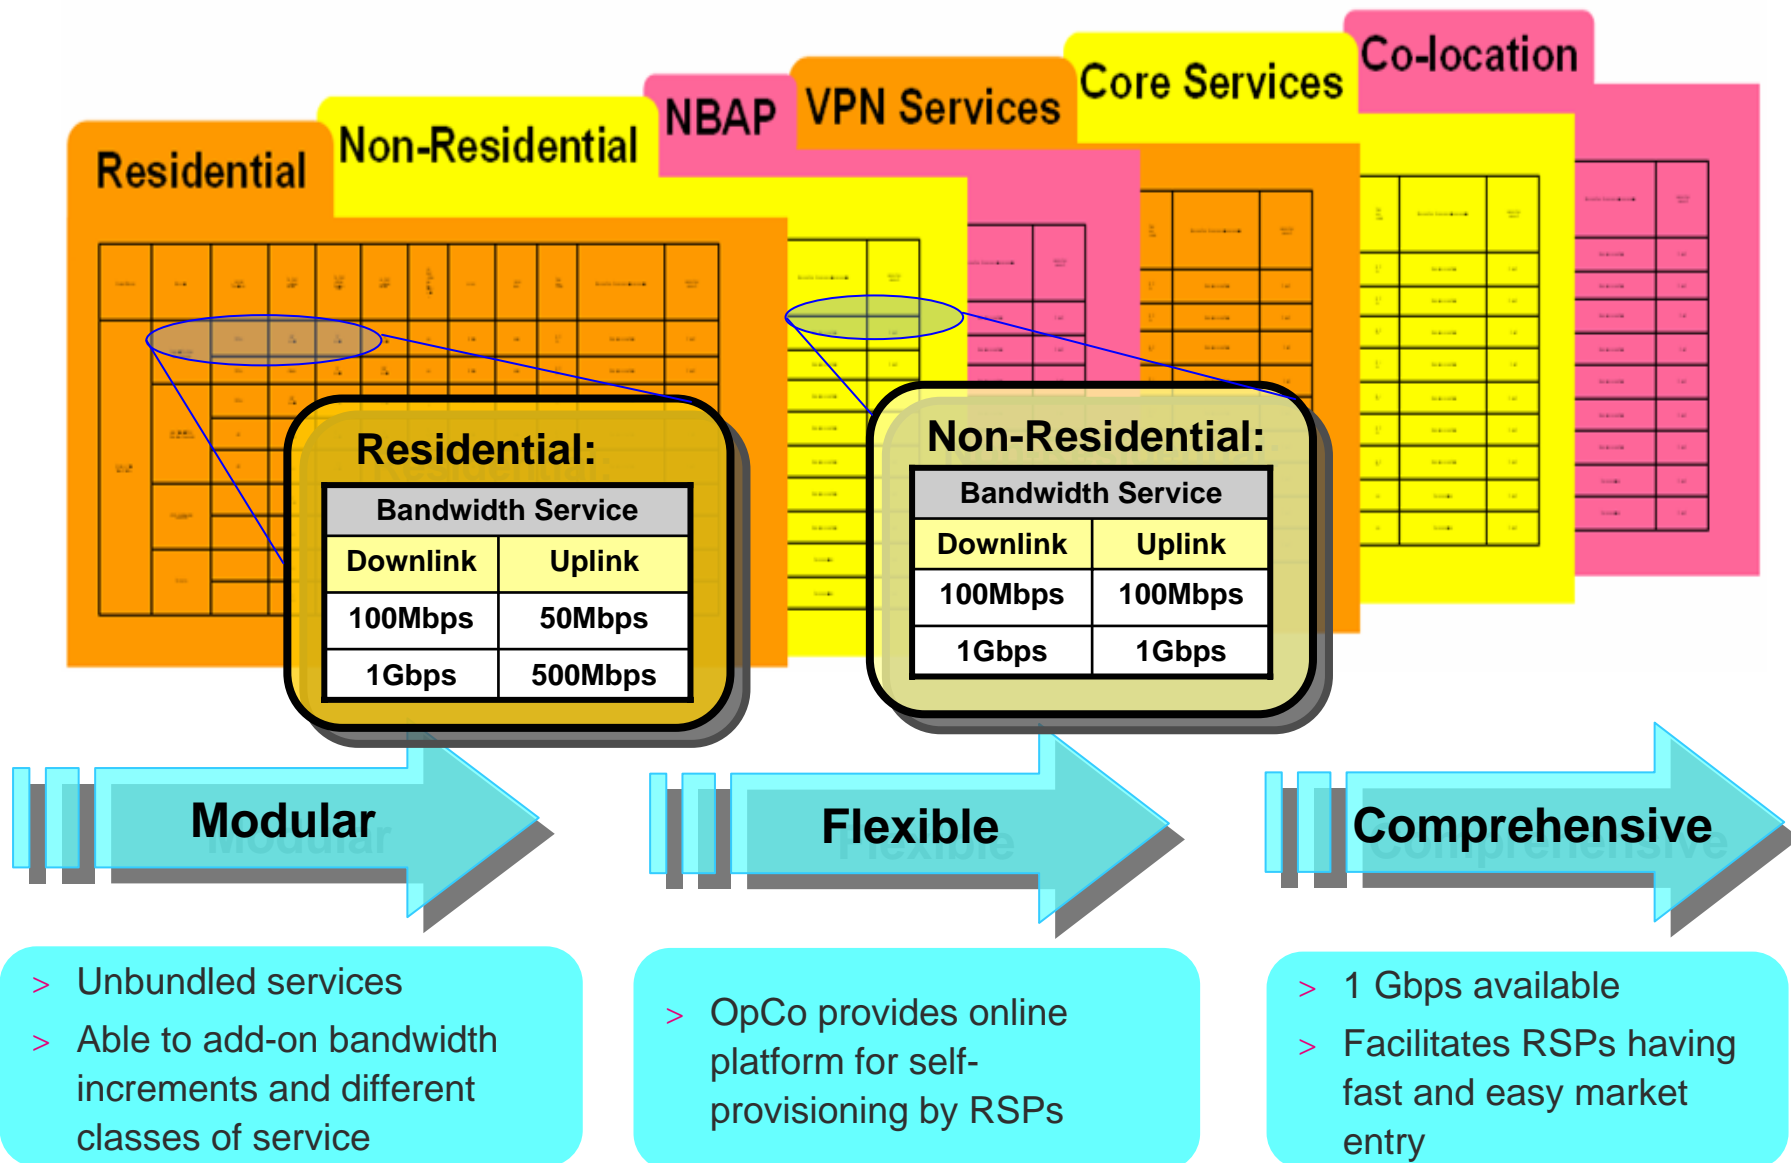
Residential

Non-Residential

NBAP

VPN Services

Core Services

Co-location

Residential:

| Bandwidth Service | |
|---|---|
| Downlink | Uplink |
| 100Mbps | 50Mbps |
| 1Gbps | 500Mbps |

Non-Residential:

| Bandwidth Service | |
|---|---|
| Downlink | Uplink |
| 100Mbps | 100Mbps |
| 1Gbps | 1Gbps |

Modular

Flexible

Comprehensive

> Unbundled services
> Able to add-on bandwidth increments and different classes of service

> OpCo provides online platform for self-provisioning by RSPs

> 1 Gbps available
> Facilitates RSPs having fast and easy market entry